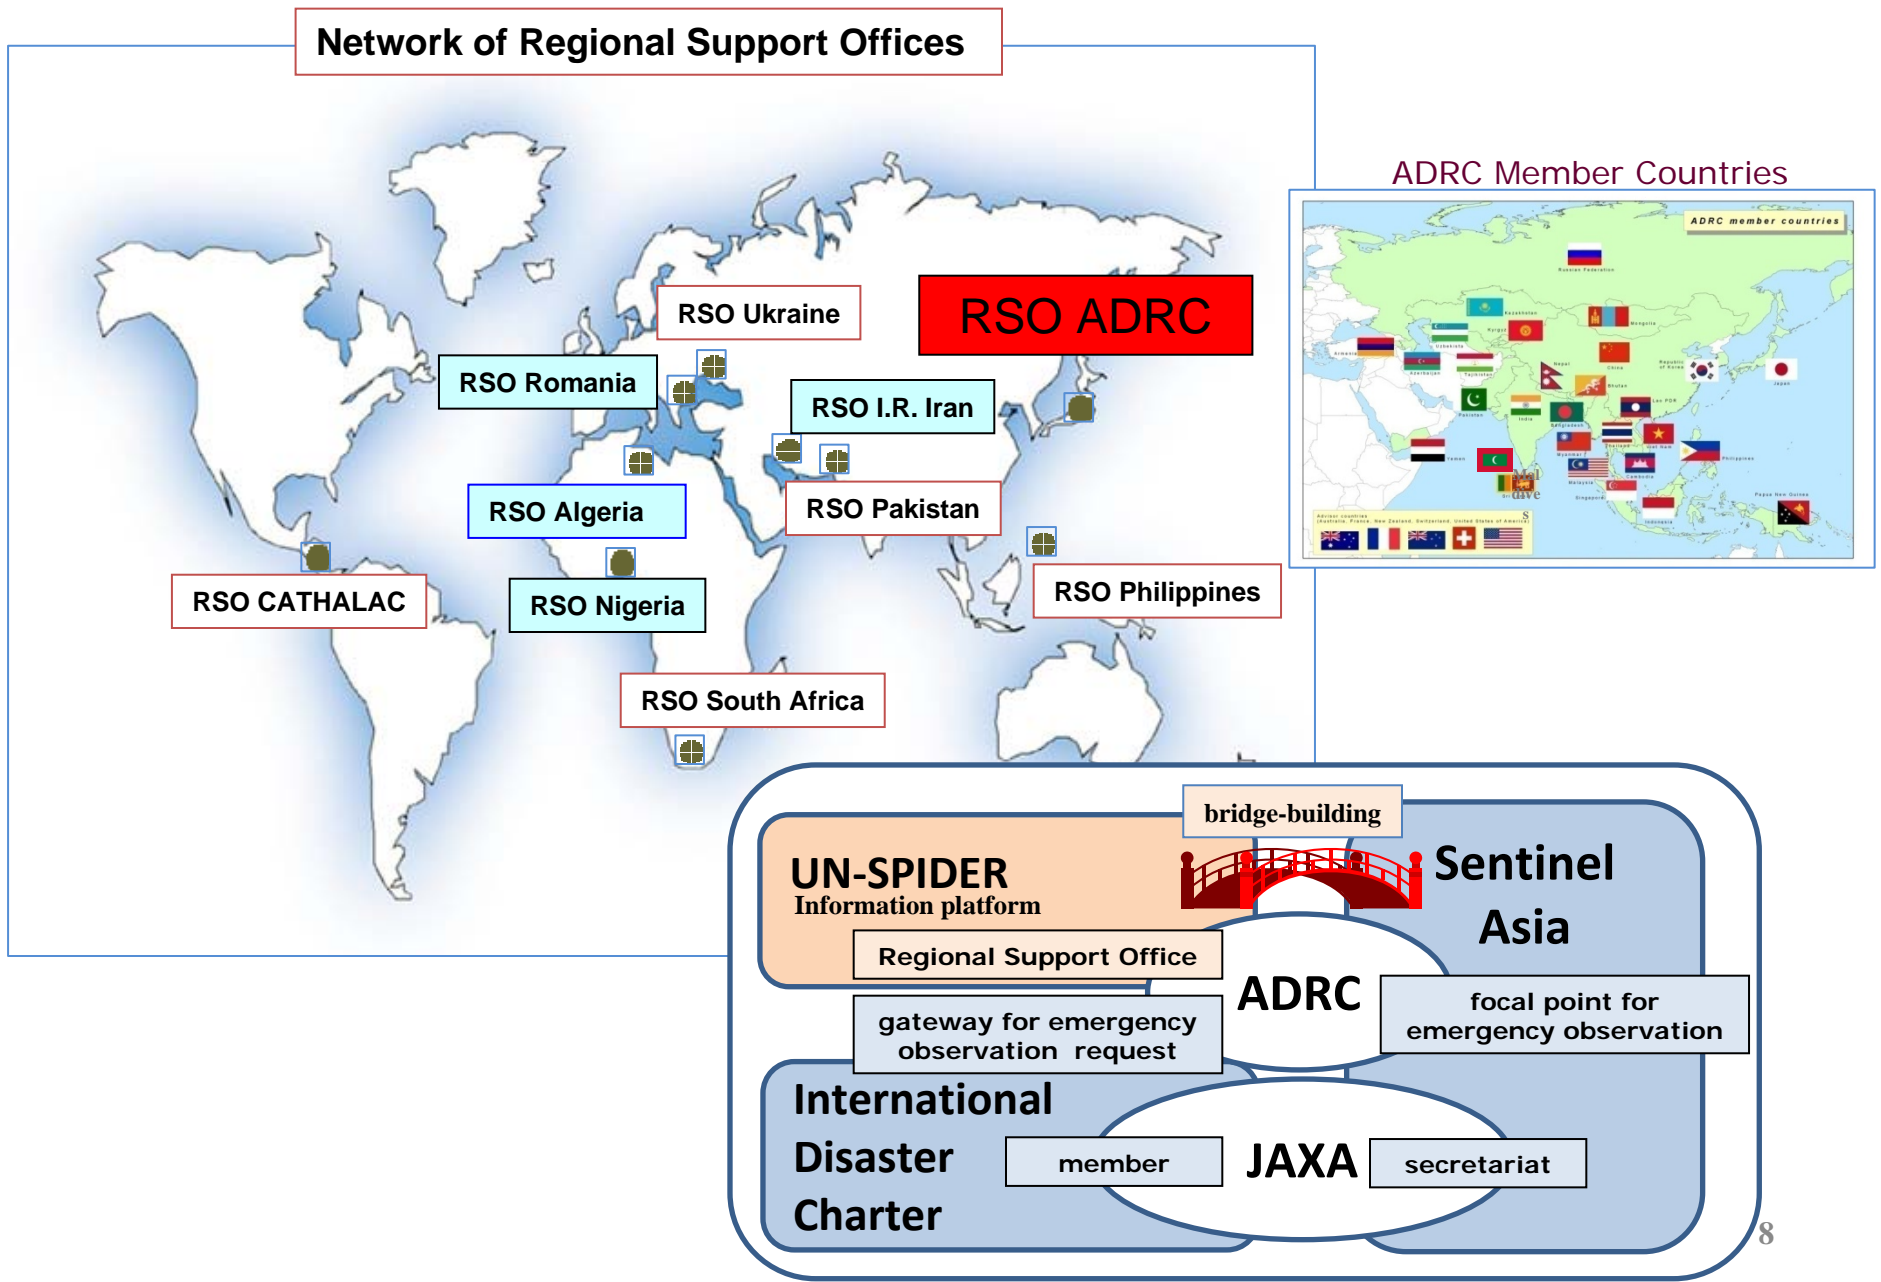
Network of Regional Support Offices

RSO Ukraine

RSO ADRC

RSO Romania

RSO I.R. Iran

RSO Algeria

RSO Pakistan

RSO CATHALAC

RSO Nigeria

RSO Philippines

RSO South Africa

ADRC Member Countries

ADRC member countries

bridge-building

UN-SPIDER
Information platform

Sentinel Asia

Regional Support Office

ADRC

gateway for emergency observation request

focal point for emergency observation

International Disaster Charter

member

JAXA

secretariat

8